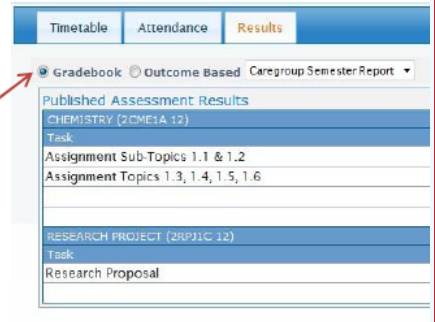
Timetable Attendance Results

Gradebook Outcome Based Caregroup Semester Report

Published Assessment Results

| CHEMISTRY (2CME1A 12) |
|---|
| Task |
| Assignment Sub-Topics 1.1 & 1.2 |
| Assignment Topics 1.3, 1.4, 1.5, 1.6 |
| |
| |

| RESEARCH PROJECT (2RPJ1C 12) |
|---|
| Task |
| Research Proposal |
| |